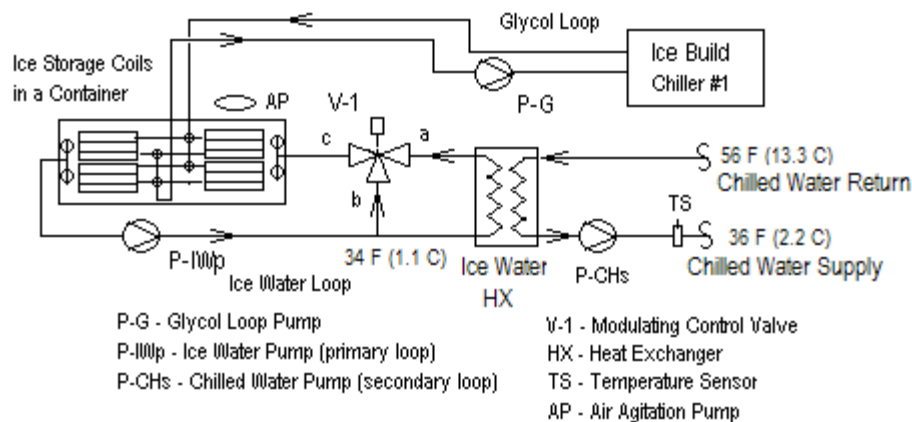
Glycol Loop

Ice Build Chiller #1

Ice Storage Coils in a Container

AP

V-1

P-G

c

a

b

56 F (13.3 C) Chilled Water Return

TS

36 F (2.2 C) Chilled Water Supply

P-IWp

34 F (1.1 C)

Ice Water Loop

Ice Water HX

P-CHs

P-G - Glycol Loop Pump
P-IWp - Ice Water Pump (primary loop)
P-CHs - Chilled Water Pump (secondary loop)

V-1 - Modulating Control Valve
HX - Heat Exchanger
TS - Temperature Sensor
AP - Air Agitation Pump